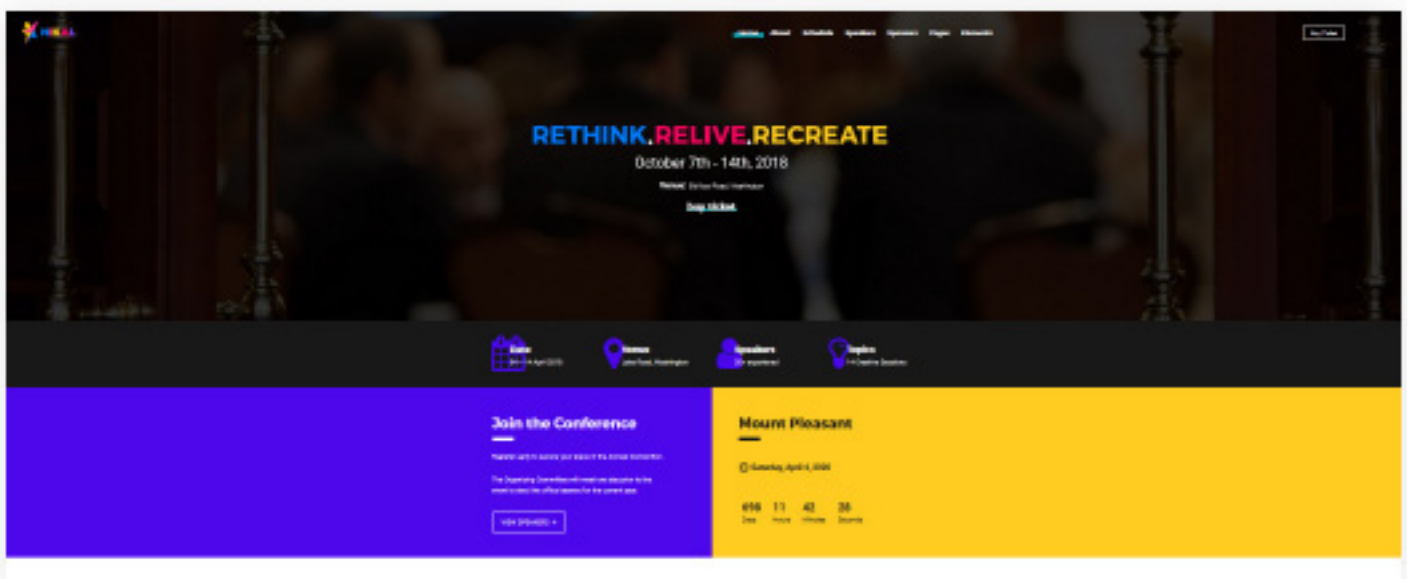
Home About Schedule Speakers Sponsors Pages Elements

Buy Ticket

RETHINK.RELIVE.RECREATE

October 7th - 14th, 2018

Venue: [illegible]

Buy ticket

Date
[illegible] April 2018

Venue
Lake Road, Washington

Speakers
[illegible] experienced

Topics
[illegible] Creative Sessions

Join the Conference

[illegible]

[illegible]

VIEW SPEAKERS +

Mount Pleasant

Saturday, April 4, 2020

616 Days 11 Hours 42 Minutes 38 Seconds